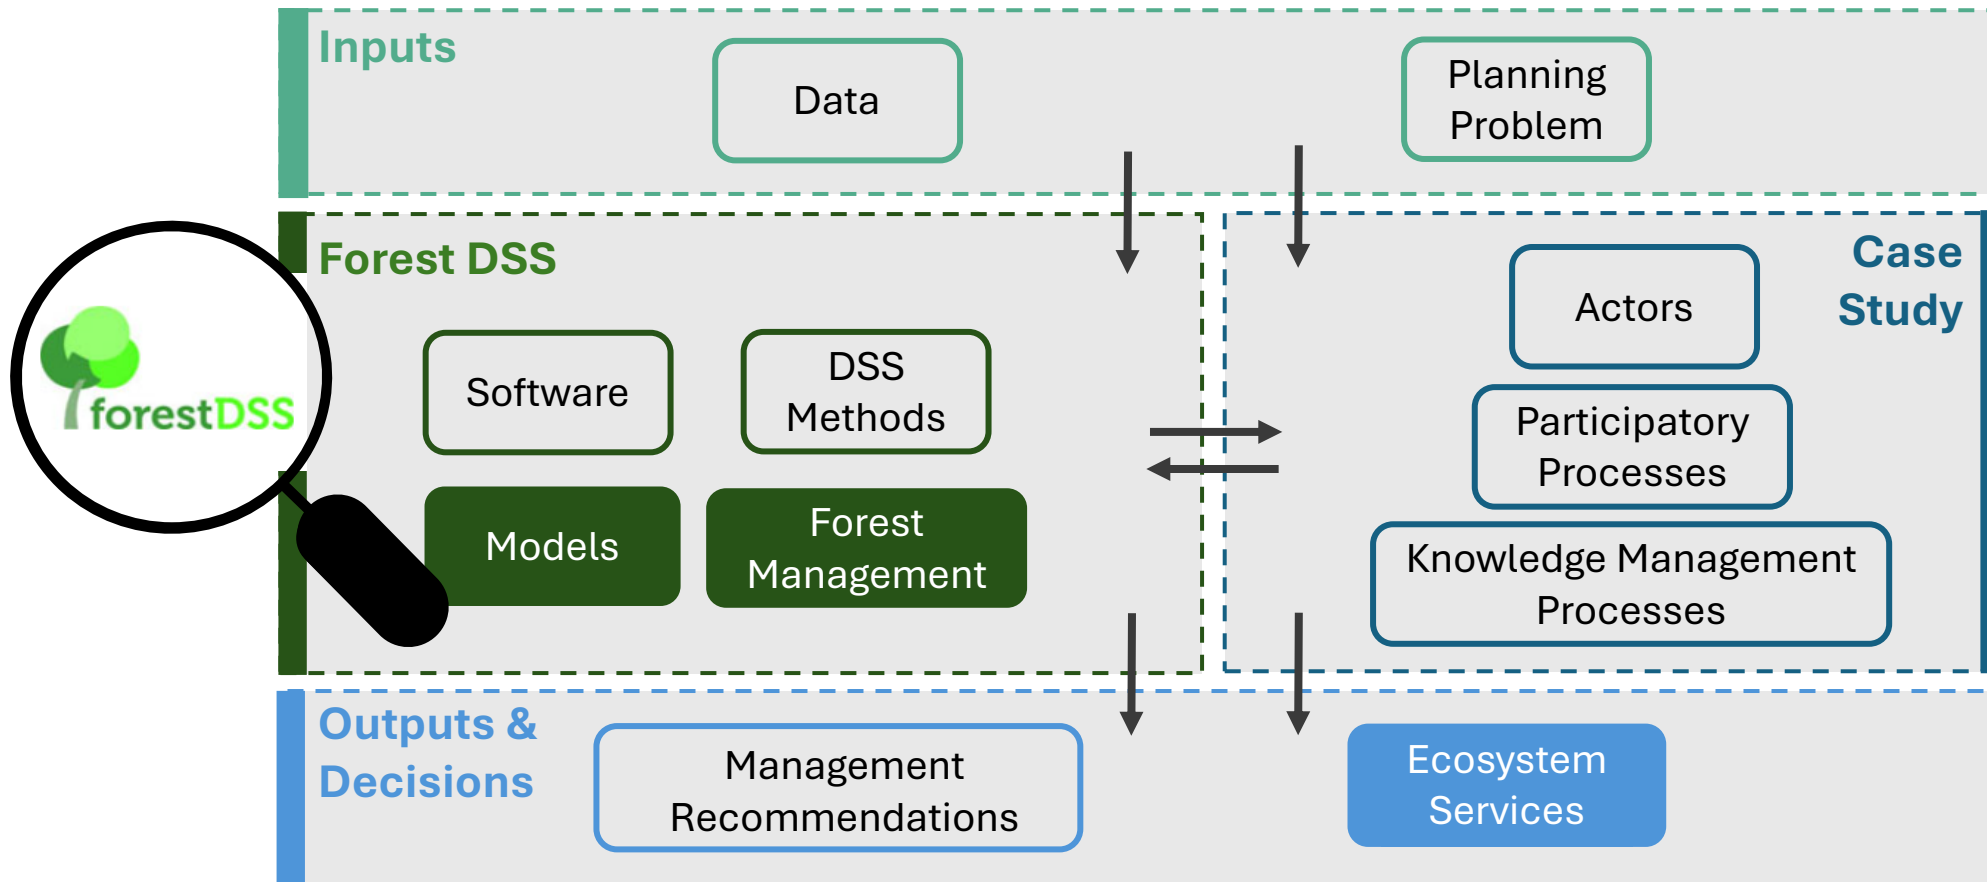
Inputs

Data

Planning Problem

Forest DSS

forestDSS

Software

DSS Methods

Models

Forest Management

Case Study

Actors

Participatory Processes

Knowledge Management Processes

Outputs & Decisions

Management Recommendations

Ecosystem Services